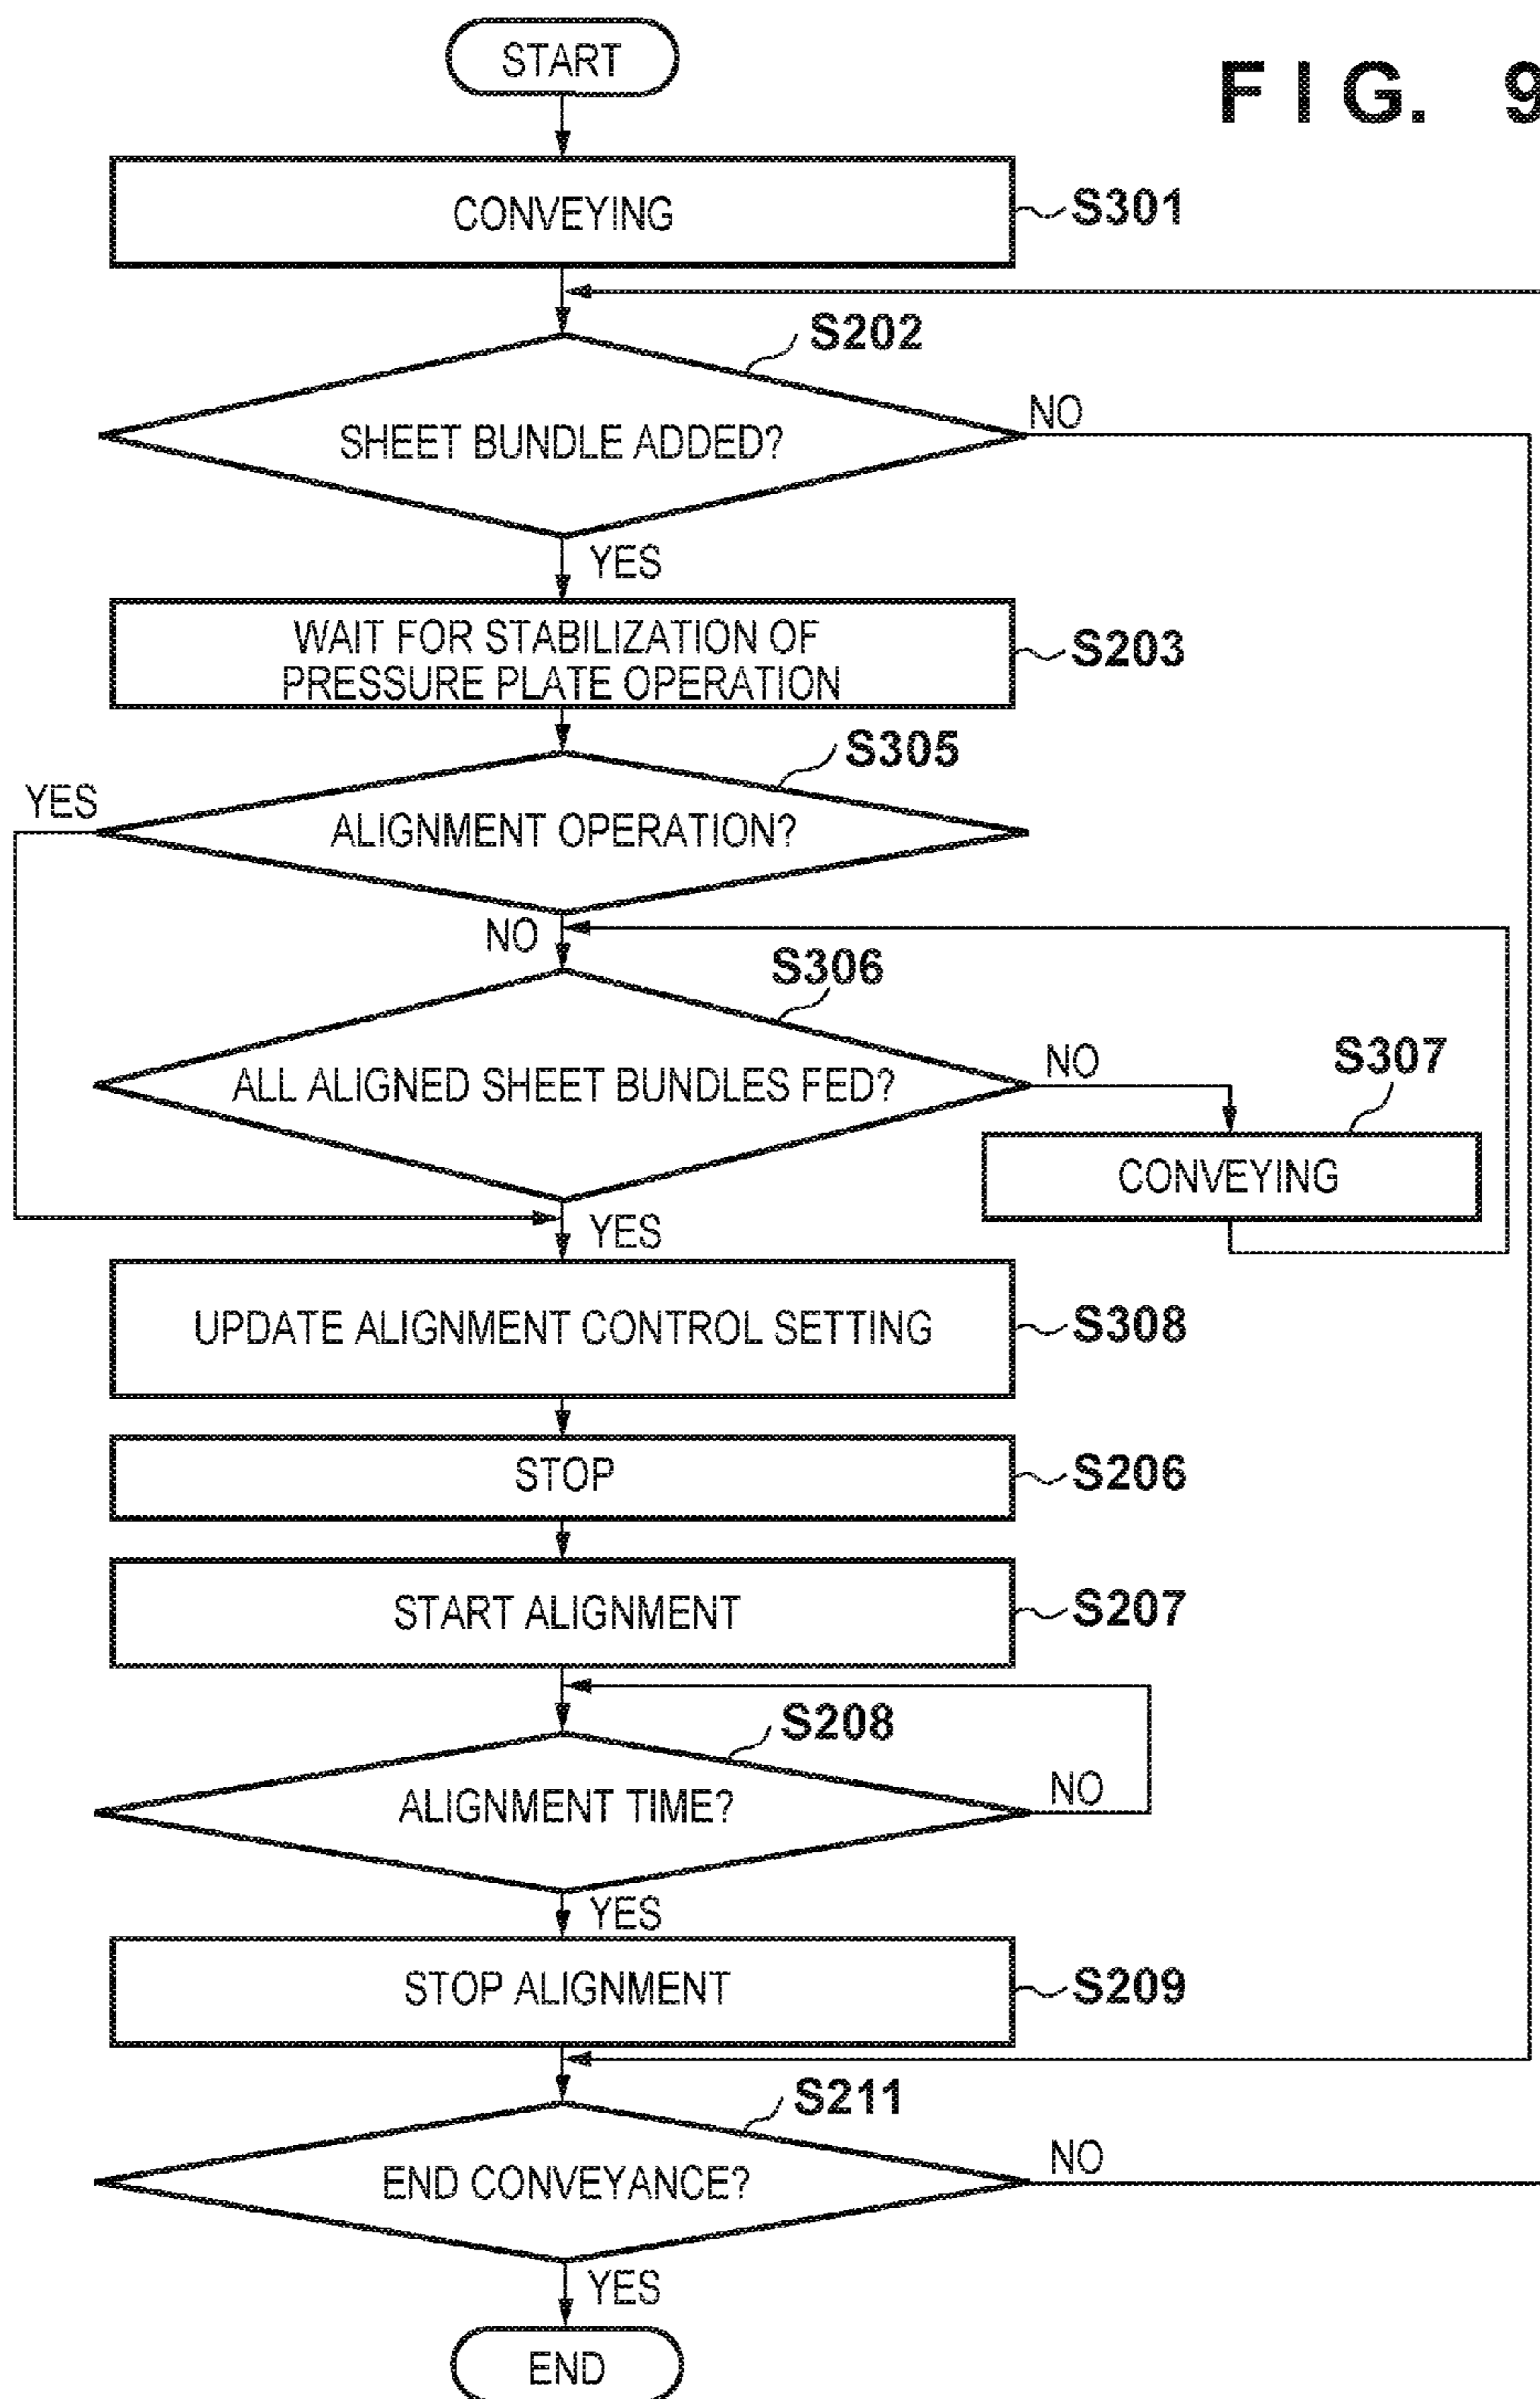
FIG. 9

START

CONVEYING S301

S202

SHEET BUNDLE ADDED?

NO

YES

WAIT FOR STABILIZATION OF PRESSURE PLATE OPERATION S203

S305

YES

ALIGNMENT OPERATION?

NO

S306

ALL ALIGNED SHEET BUNDLES FED?

NO

S307

CONVEYING

YES

UPDATE ALIGNMENT CONTROL SETTING S308

STOP S206

START ALIGNMENT S207

S208

ALIGNMENT TIME?

NO

YES

STOP ALIGNMENT S209

S211

END CONVEYANCE?

NO

YES

END